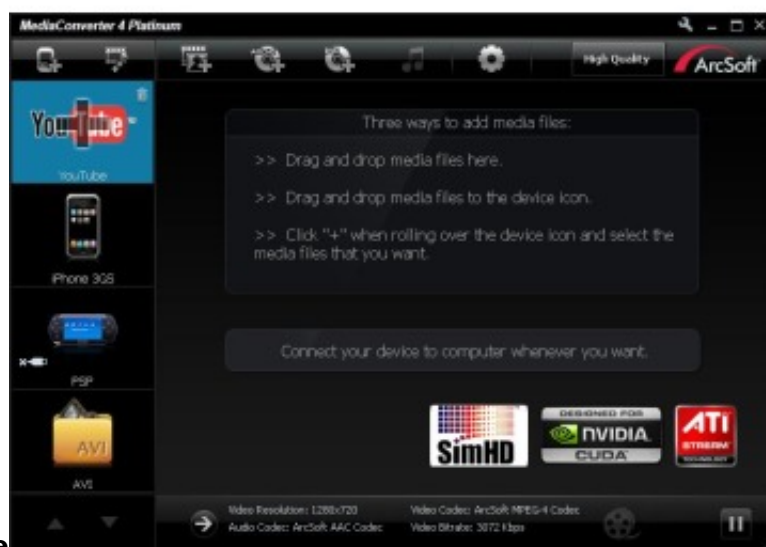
MediaConverter 4 Platinum

High Quality

ArcSoft

YouTube

YouTube

iPhone 3GS

PSP

AVI

AVI

Three ways to add media files:

>> Drag and drop media files here.

>> Drag and drop media files to the device icon.

>> Click "+" when rolling over the device icon and select the media files that you want.

Connect your device to computer whenever you want.

SimHD

DESIGNED FOR NVIDIA CUDA

ATI STREAM

Video Resolution: 1280x720
Audio Codec: ArcSoft AAC Codec

Video Codec: ArcSoft MPEG-4 Codec
Video Bitrate: 3072 Kbps